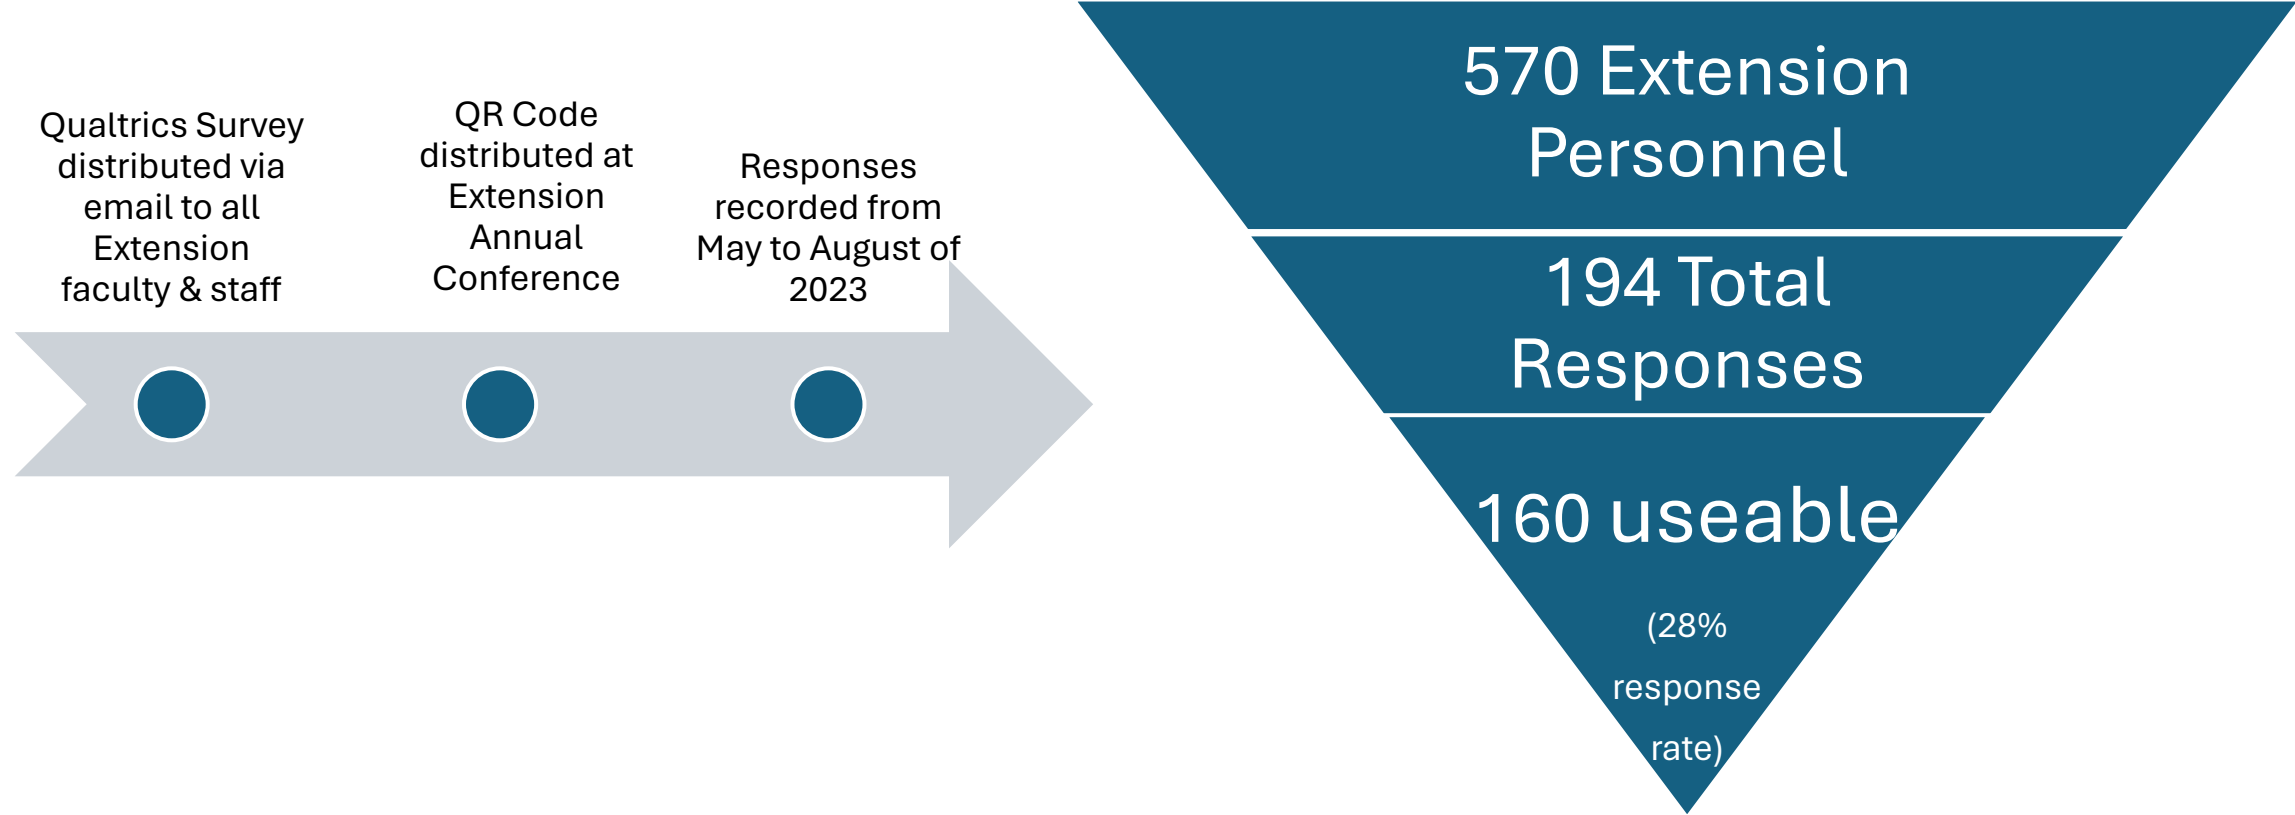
Qualtrics Survey distributed via email to all Extension faculty & staff

QR Code distributed at Extension Annual Conference

Responses recorded from May to August of 2023

570 Extension Personnel

194 Total Responses

160 useable

(28% response rate)